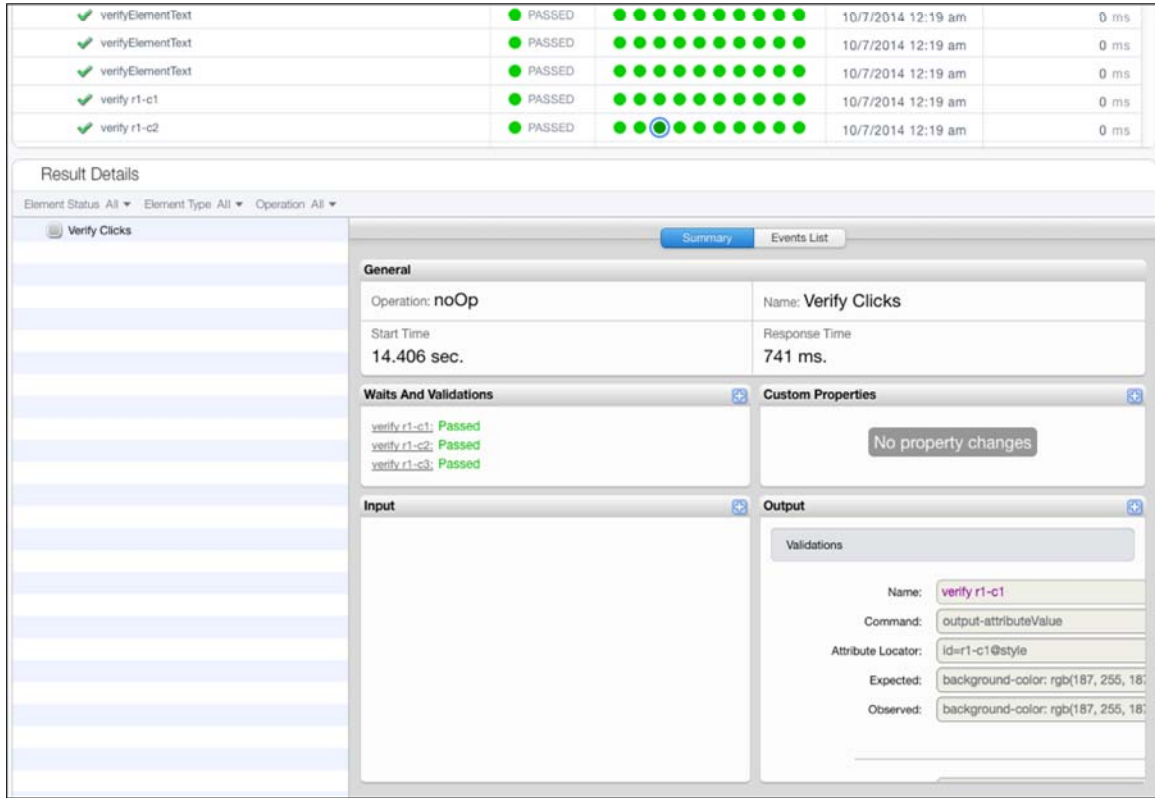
| | | | |
|---|---|---|---|
| verifyElementText | PASSED | 10/7/2014 12:19 am | 0 ms |
| verifyElementText | PASSED | 10/7/2014 12:19 am | 0 ms |
| verifyElementText | PASSED | 10/7/2014 12:19 am | 0 ms |
| verify r1-c1 | PASSED | 10/7/2014 12:19 am | 0 ms |
| verify r1-c2 | PASSED | 10/7/2014 12:19 am | 0 ms |

Result Details

Element Status All ▾ Element Type All ▾ Operation All ▾

Verify Clicks

Summary Events List

General

Operation: noOp

Name: Verify Clicks

Start Time
14.406 sec.

Response Time
741 ms.

Waits And Validations

verify r1-c1: Passed
verify r1-c2: Passed
verify r1-c3: Passed

Custom Properties

No property changes

Input

Output

Validations

Name: verify r1-c1
Command: output-attributeValue
Attribute Locator: id=r1-c1@style
Expected: background-color: rgb(187, 255, 18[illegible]
Observed: background-color: rgb(187, 255, 18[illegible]